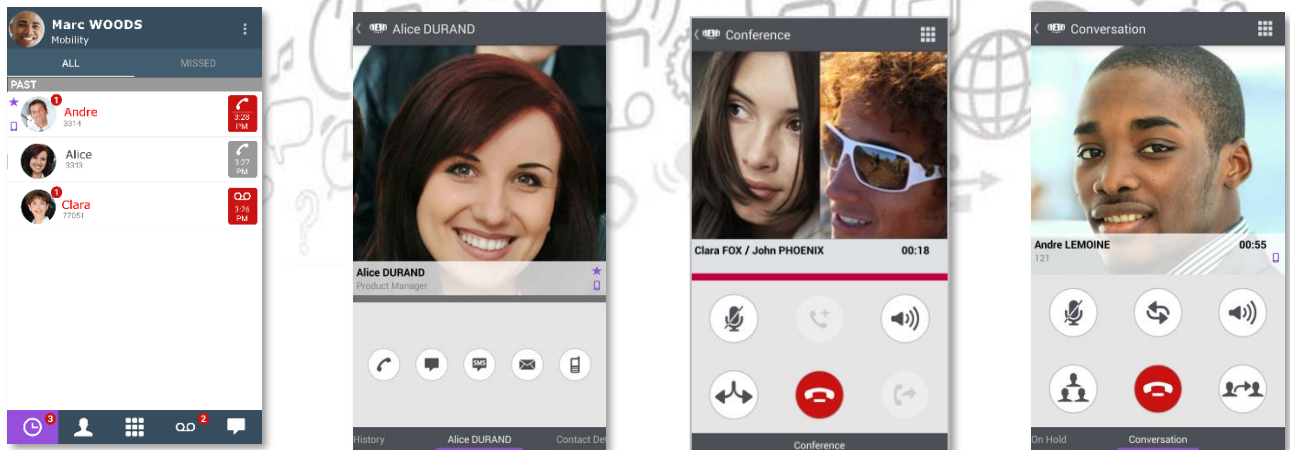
Marc WOODS
Mobility

ALL
MISSED

PAST

1
Andre
3314
3:28 PM

Alice
3313
3:27 PM

1
Clara
77051
3:26 PM

3
2

Alice DURAND

Alice DURAND
Product Manager

SMS

History
Alice DURAND
Contact De

Conference

Clara FOX / John PHOENIX
00:18

Conference

Conversation

Andre LEMOINE
121
00:55

On Hold
Conversation